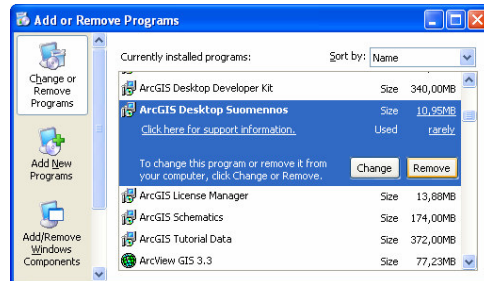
Add or Remove Programs

Change or Remove Programs

Add New Programs

Add/Remove Windows Components

Currently installed programs:

Sort by: Name

| | | |
|---|---|---|
| ArcGIS Desktop Developer Kit | Size | 340,00MB |
| ArcGIS Desktop Suomennos | Size | 10,95MB |
| Click here for support information. | Used | rarely |

To change this program or remove it from your computer, click Change or Remove.

Change Remove

| | | |
|---|---|---|
| ArcGIS License Manager | Size | 13,88MB |
| ArcGIS Schematics | Size | 174,00MB |
| ArcGIS Tutorial Data | Size | 372,00MB |
| ArcView GIS 3.3 | Size | 77,23MB |